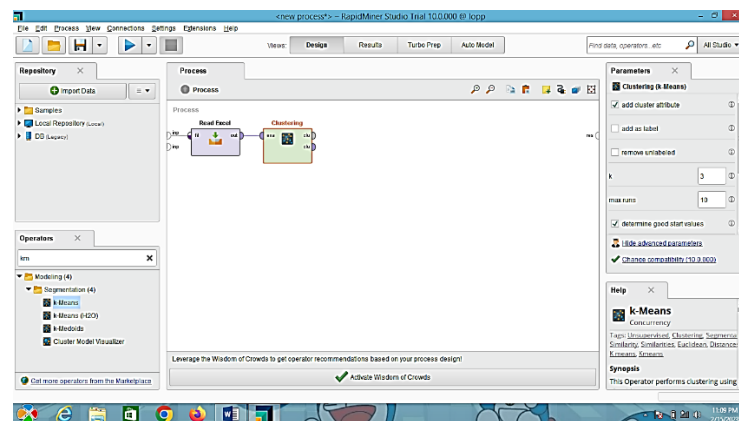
<new process*> – RapidMiner Studio Trial 10.0.000 @ lopp

File Edit Process View Connections Settings Extensions Help

Views: Design Results Turbo Prep Auto Model

Find data, operators...etc All Studio

Repository

Import Data

Samples
Local Repository (Local)
DB (Legacy)

Operators

km

Modeling (4)
Segmentation (4)
k-Means
k-Means (H2O)
k-Medoids
Cluster Model Visualizer

Get more operators from the Marketplace

Process

Process

Process

Read Excel

Clustering

inp
fil out
exa clu
res

Leverage the Wisdom of Crowds to get operator recommendations based on your process design!

Activate Wisdom of Crowds

Parameters

Clustering (k-Means)

add cluster attribute

add as label

remove unlabeled

k 3

max runs 10

determine good start values

Hide advanced parameters

Change compatibility (10.0.000)

Help

k-Means
Concurrency

Tags: Unsupervised, Clustering, Segmentation, Similarity, Similarities, Euclidean, Distances, Kmeans, Kmeans

Synopsis

This Operator performs clustering using

11:09 PM